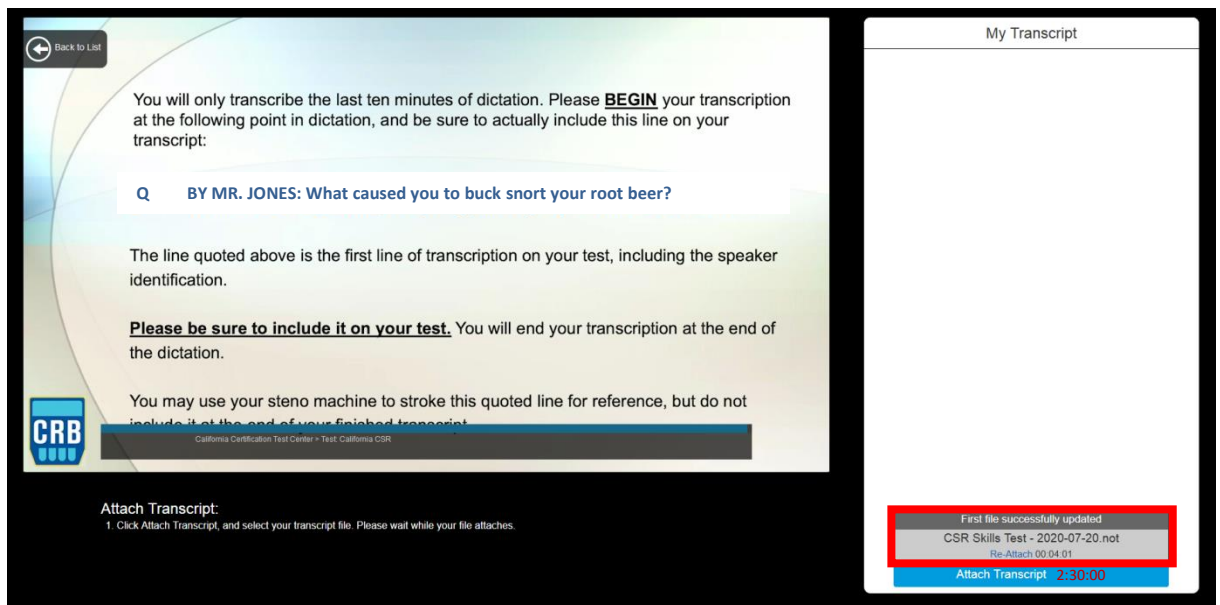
Back to List

You will only transcribe the last ten minutes of dictation. Please **BEGIN** your transcription at the following point in dictation, and be sure to actually include this line on your transcript:

Q BY MR. JONES: What caused you to buck snort your root beer?

The line quoted above is the first line of transcription on your test, including the speaker identification.

**Please be sure to include it on your test.** You will end your transcription at the end of the dictation.

You may use your steno machine to stroke this quoted line for reference, but do not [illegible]

CRB

California Certification Test Center > Test: California CSR

Attach Transcript:

1. Click Attach Transcript, and select your transcript file. Please wait while your file attaches.

My Transcript

First file successfully updated

CSR Skills Test - 2020-07-20.not

Re-Attach 00:04:01

Attach Transcript 2:30:00